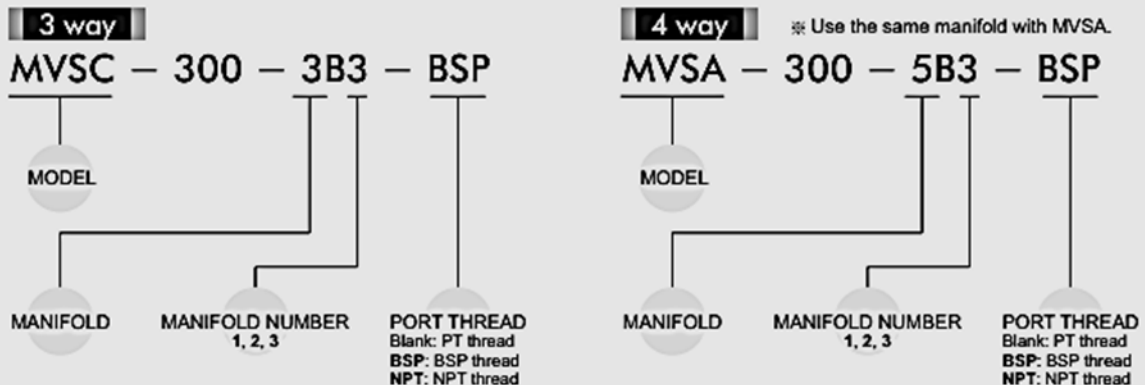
3 way

MVSC − 300 − 3B3 − BSP

MODEL

MANIFOLD

MANIFOLD NUMBER
1, 2, 3

PORT THREAD
Blank: PT thread
BSP: BSP thread
NPT: NPT thread

4 way

※ Use the same manifold with MVSA.

MVSA − 300 − 5B3 − BSP

MODEL

MANIFOLD

MANIFOLD NUMBER
1, 2, 3

PORT THREAD
Blank: PT thread
BSP: BSP thread
NPT: NPT thread